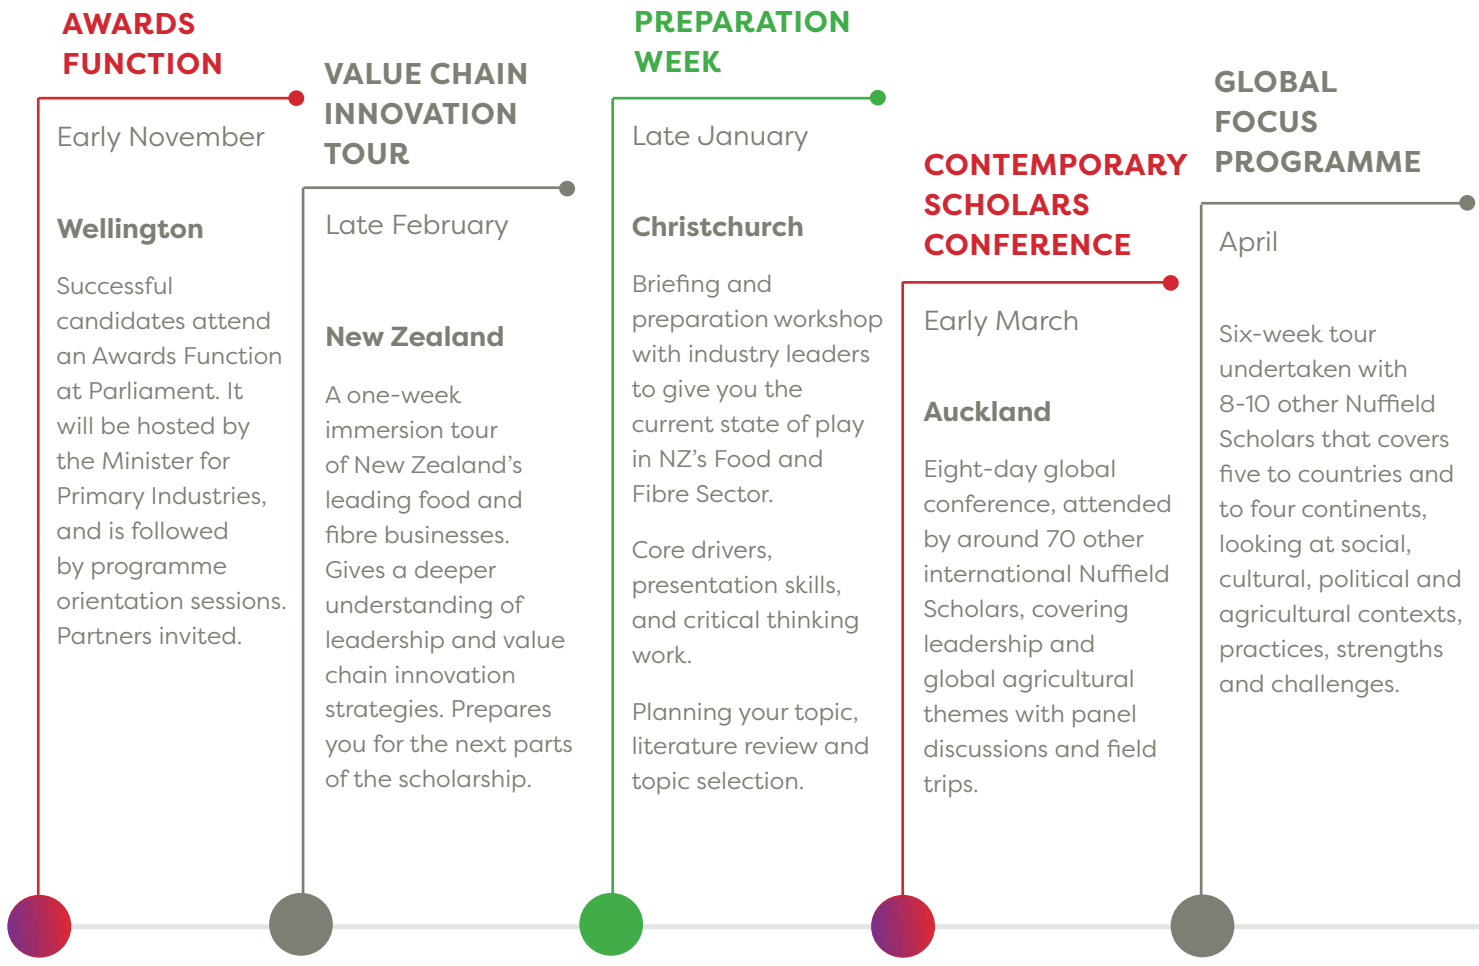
AWARDS FUNCTION

Early November

Wellington

Successful candidates attend an Awards Function at Parliament. It will be hosted by the Minister for Primary Industries, and is followed by programme orientation sessions. Partners invited.

VALUE CHAIN INNOVATION TOUR

Late February

New Zealand

A one-week immersion tour of New Zealand's leading food and fibre businesses. Gives a deeper understanding of leadership and value chain innovation strategies. Prepares you for the next parts of the scholarship.

PREPARATION WEEK

Late January

Christchurch

Briefing and preparation workshop with industry leaders to give you the current state of play in NZ's Food and Fibre Sector.

Core drivers, presentation skills, and critical thinking work.

Planning your topic, literature review and topic selection.

CONTEMPORARY SCHOLARS CONFERENCE

Early March

Auckland

Eight-day global conference, attended by around 70 other international Nuffield Scholars, covering leadership and global agricultural themes with panel discussions and field trips.

GLOBAL FOCUS PROGRAMME

April

Six-week tour undertaken with 8-10 other Nuffield Scholars that covers five to countries and to four continents, looking at social, cultural, political and agricultural contexts, practices, strengths and challenges.